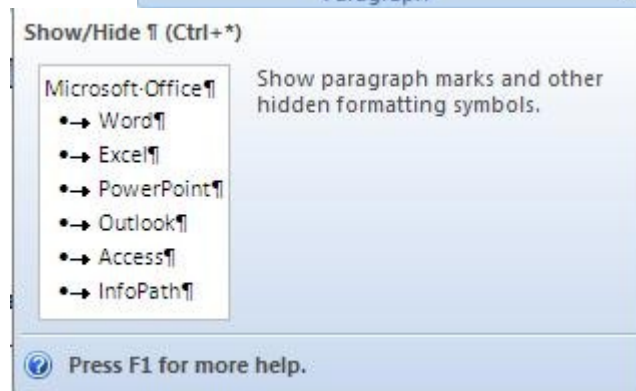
Paragraph

Show/Hide ¶ (Ctrl+*)

Microsoft·Office¶
•→ Word¶
•→ Excel¶
•→ PowerPoint¶
•→ Outlook¶
•→ Access¶
•→ InfoPath¶

Show paragraph marks and other hidden formatting symbols.

Press F1 for more help.